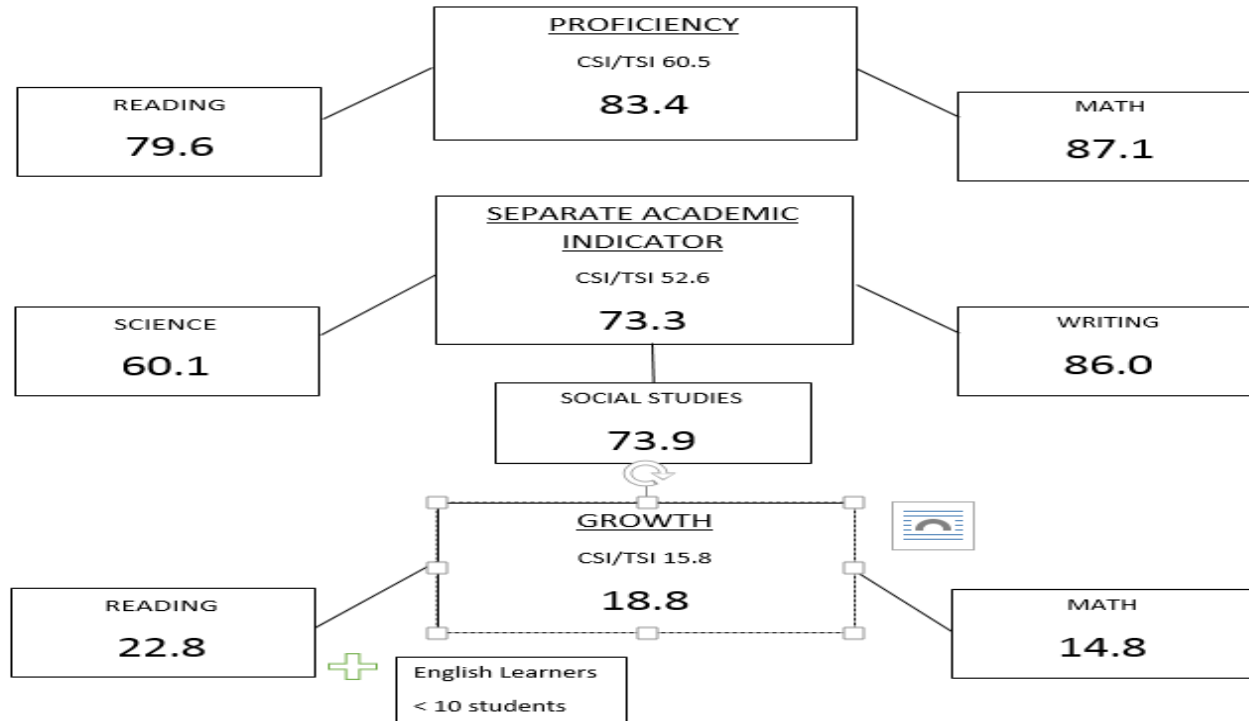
PROFICIENCY

CSI/TSI 60.5

83.4

READING

79.6

MATH

87.1

SEPARATE ACADEMIC INDICATOR

CSI/TSI 52.6

73.3

SCIENCE

60.1

WRITING

86.0

SOCIAL STUDIES

73.9

GROWTH

CSI/TSI 15.8

18.8

READING

22.8

MATH

14.8

English Learners

< 10 students